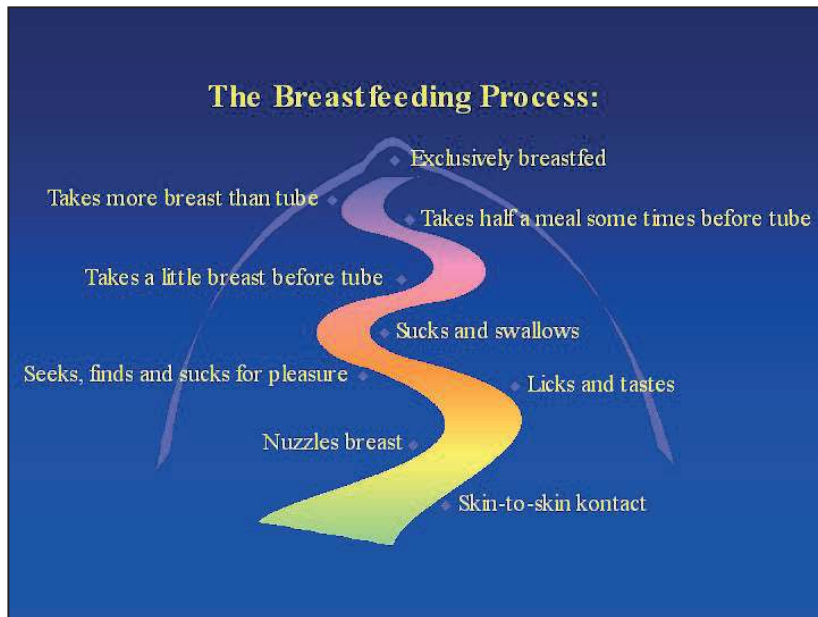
The Breastfeeding Process:

Exclusively breastfed

Takes more breast than tube

Takes half a meal some times before tube

Takes a little breast before tube

Sucks and swallows

Seeks, finds and sucks for pleasure

Licks and tastes

Nuzzles breast

Skin-to-skin kontact